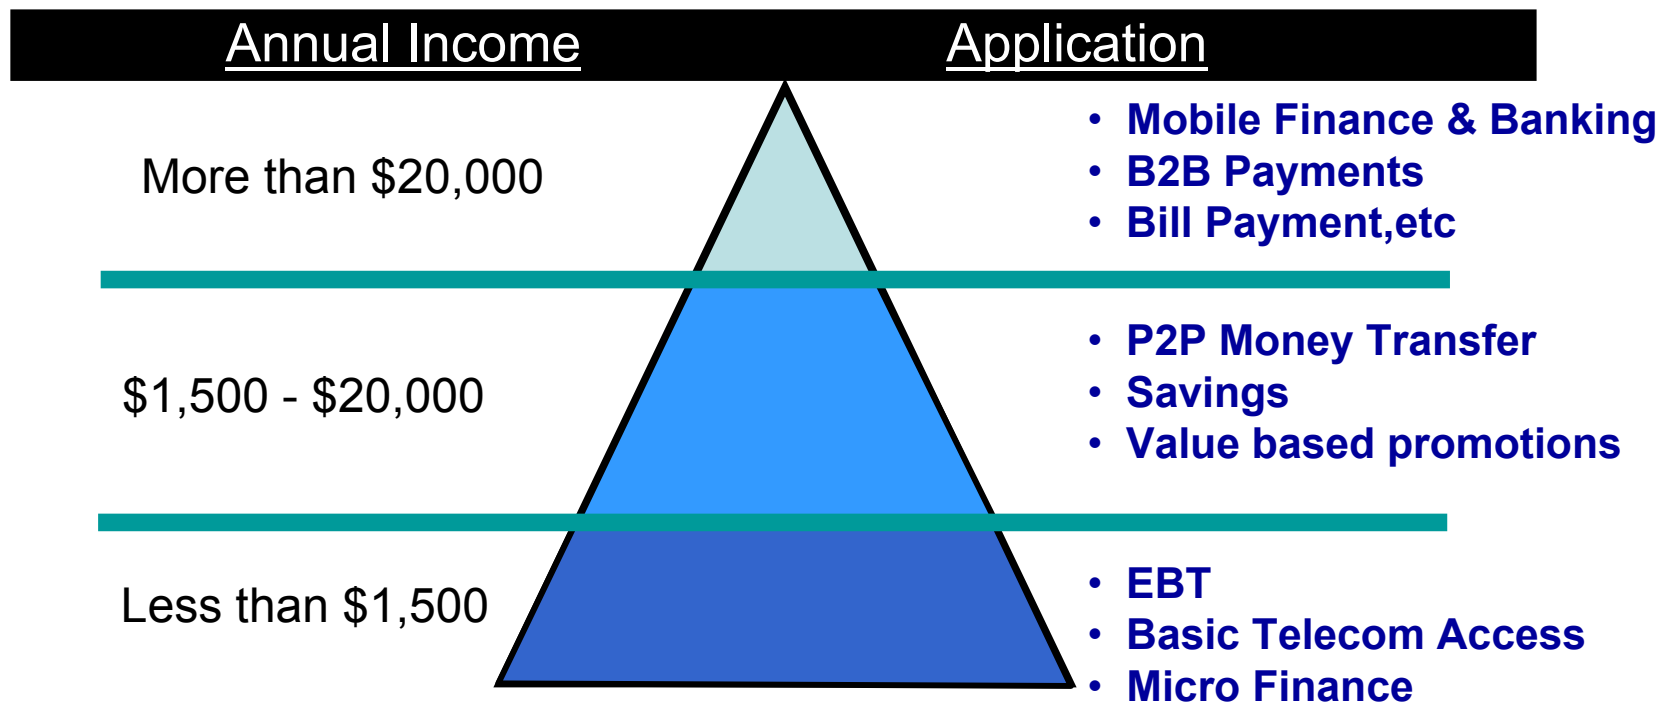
Annual Income

Application

More than $20,000

• Mobile Finance & Banking
• B2B Payments
• Bill Payment,etc

$1,500 - $20,000

• P2P Money Transfer
• Savings
• Value based promotions

Less than $1,500

• EBT
• Basic Telecom Access
• Micro Finance